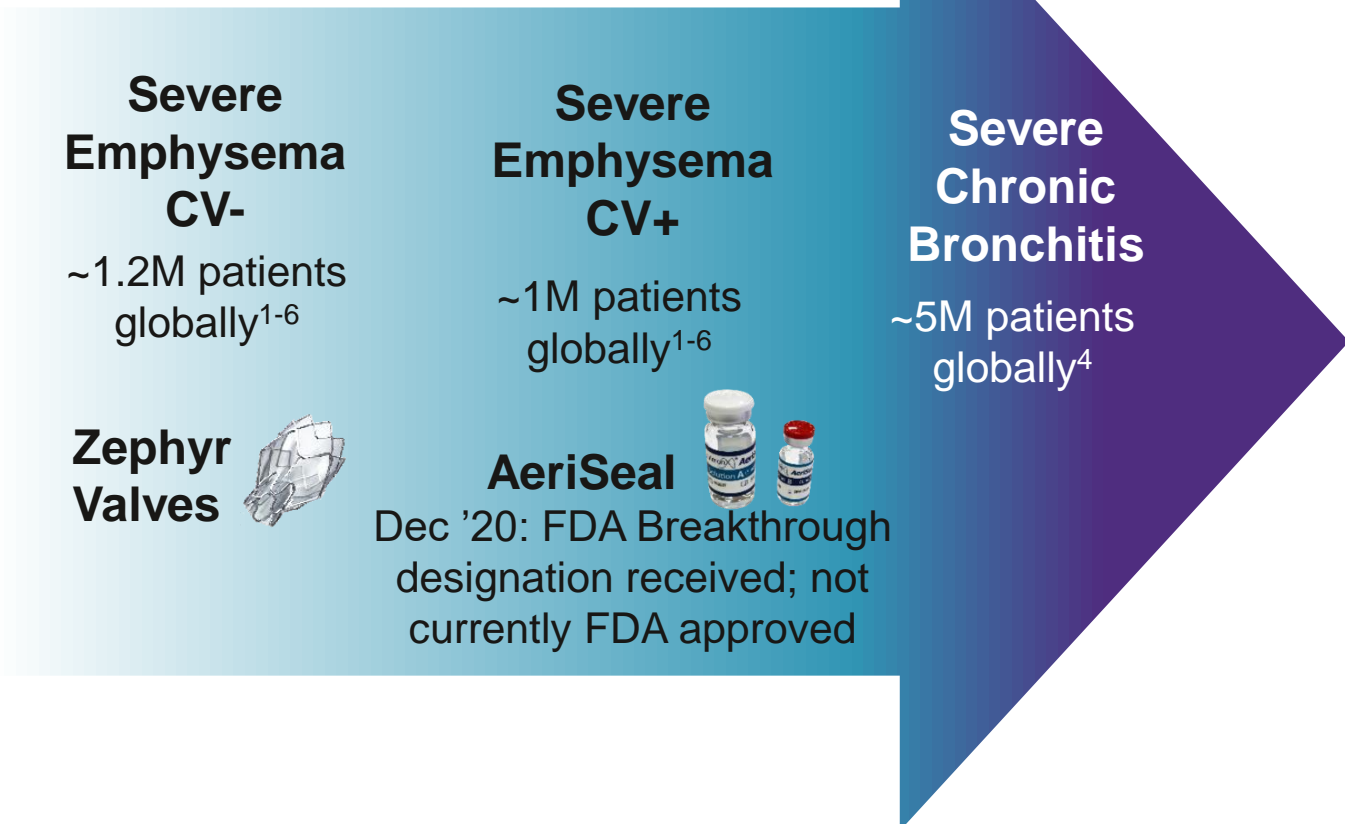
Severe Emphysema CV-

~1.2M patients globally$^{1-6}$

Zephyr Valves

Severe Emphysema CV+

~1M patients globally$^{1-6}$

AeriSeal

Dec ’20: FDA Breakthrough designation received; not currently FDA approved

Severe Chronic Bronchitis

~5M patients globally$^{4}$